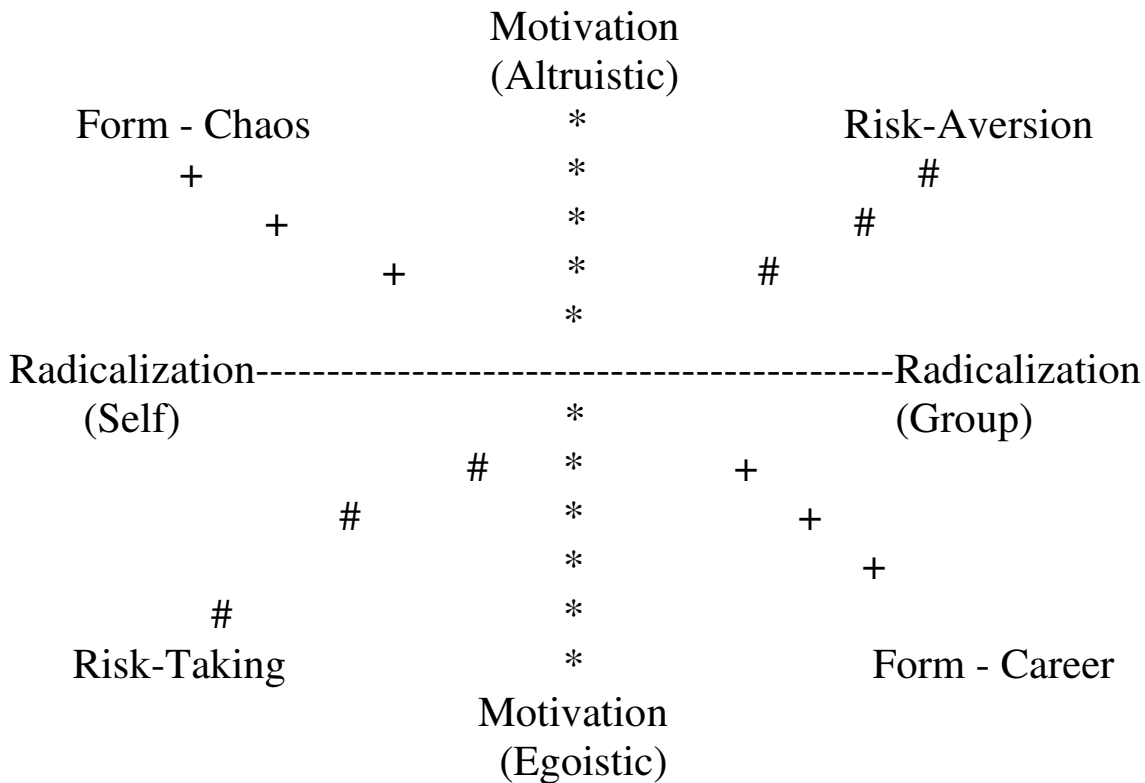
Motivation
(Altruistic)

Form - Chaos
*
Risk-Aversion

+
*
#

+
*
#

+
*
#

*

Radicalization---------------------------------------------Radicalization
(Self)
*
(Group)

#
*
+

#
*
+

*
+

#
*

Risk-Taking
*
Form - Career

Motivation
(Egoistic)